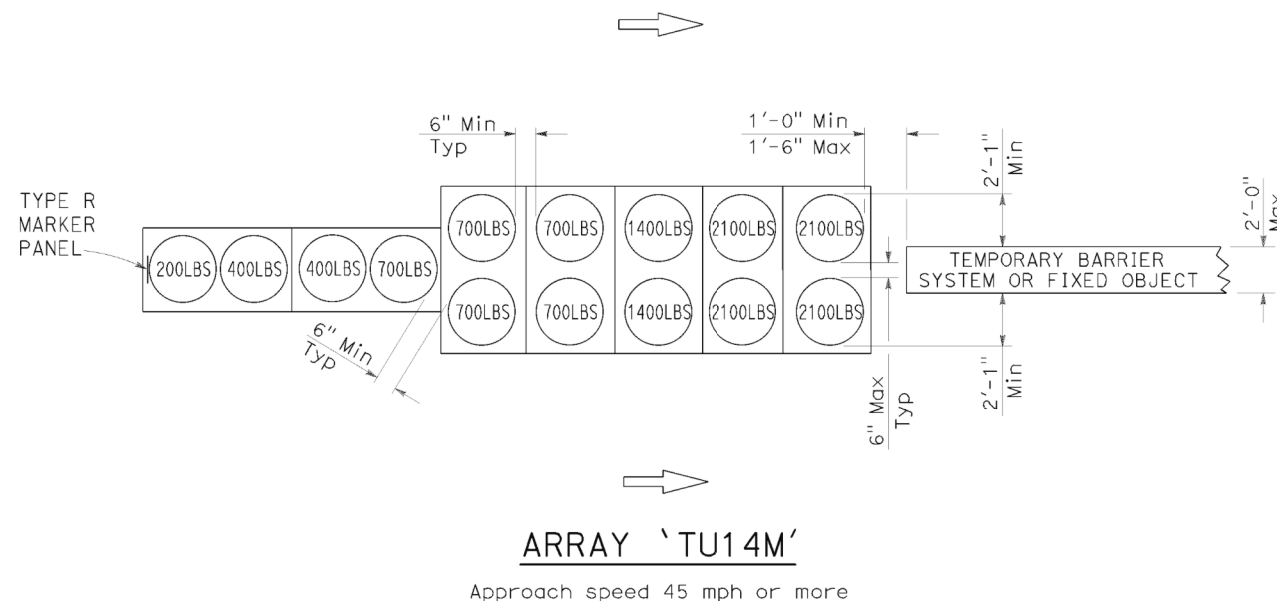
6" Min
Typ

1'-0" Min
1'-6" Max

2'-1"
Min

2'-0"
Max

TYPE R
MARKER
PANEL

200LBS 400LBS 400LBS 700LBS

700LBS 700LBS 1400LBS 2100LBS 2100LBS
700LBS 700LBS 1400LBS 2100LBS 2100LBS

TEMPORARY BARRIER
SYSTEM OR FIXED OBJECT

6" Min
Typ

2'-1"
Min

6" Max
Typ

ARRAY 'TU14M'

Approach speed 45 mph or more